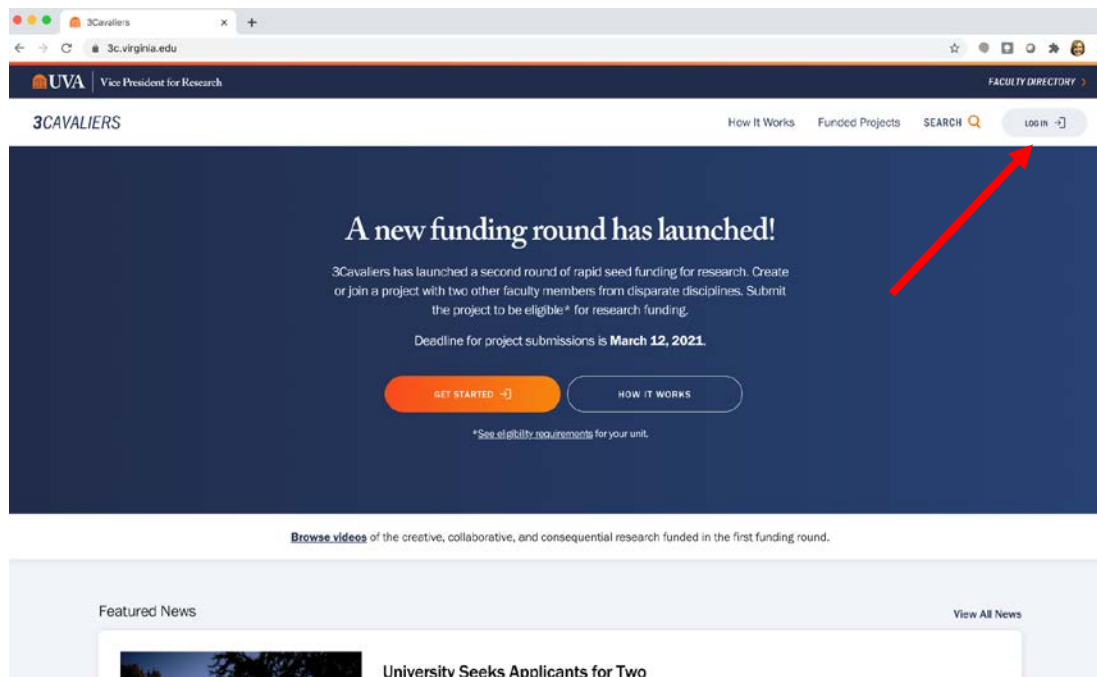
3Cavaliers

3c.virginia.edu

UVA | Vice President for Research

FACULTY DIRECTORY

3CAVALIERS

How It Works Funded Projects SEARCH LOG IN

A new funding round has launched!

3Cavaliers has launched a second round of rapid seed funding for research. Create or join a project with two other faculty members from disparate disciplines. Submit the project to be eligible* for research funding.

Deadline for project submissions is **March 12, 2021**.

GET STARTED HOW IT WORKS

*See eligibility requirements for your unit.

Browse videos of the creative, collaborative, and consequential research funded in the first funding round.

Featured News

View All News

University Seeks Applicants for Two